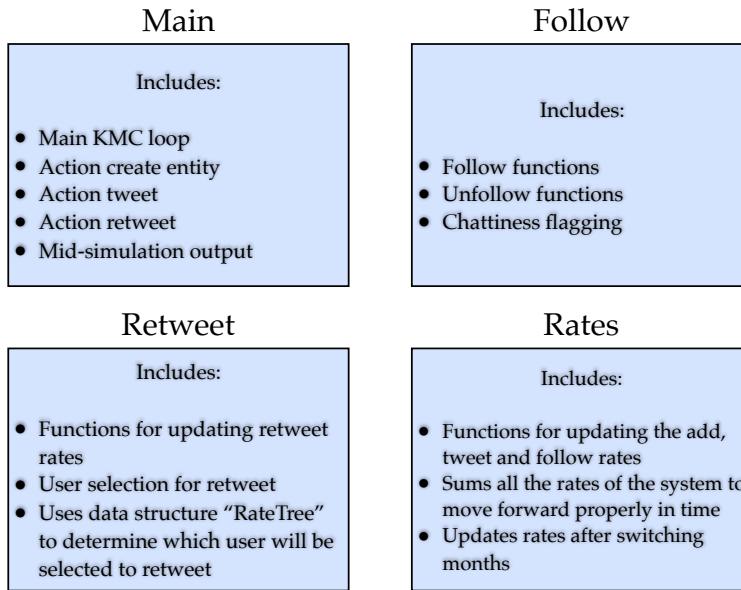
Main

Includes:

- Main KMC loop
- Action create entity
- Action tweet
- Action retweet
- Mid-simulation output

Follow

Includes:

- Follow functions
- Unfollow functions
- Chattiness flagging

Retweet

Includes:

- Functions for updating retweet rates
- User selection for retweet
- Uses data structure "RateTree" to determine which user will be selected to retweet

Rates

Includes:

- Functions for updating the add, tweet and follow rates
- Sums all the rates of the system to move forward properly in time
- Updates rates after switching months